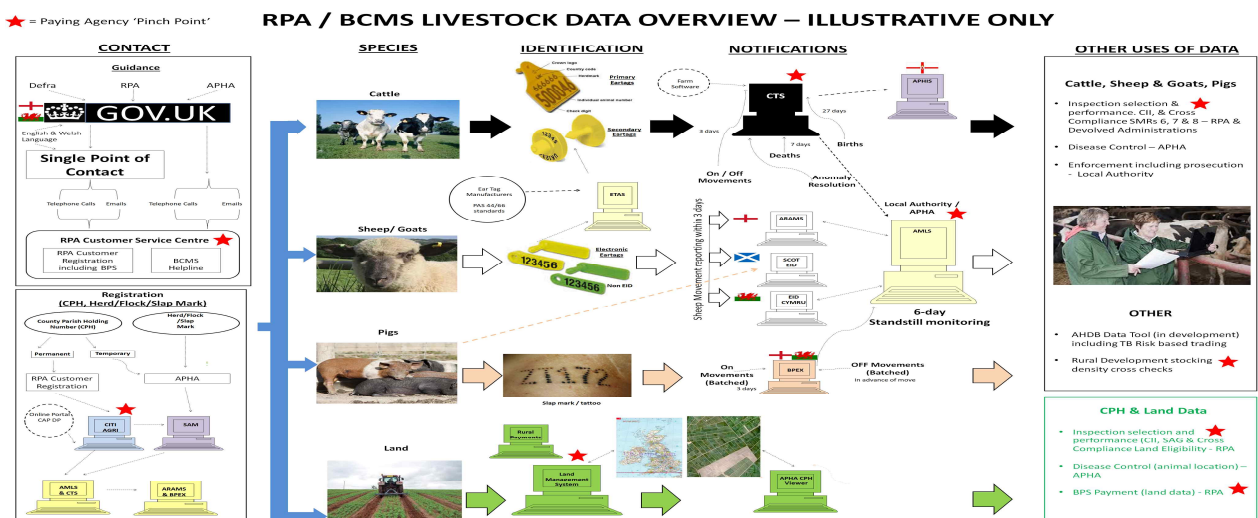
= Paying Agency 'Pinch Point'

RPA / BCMS LIVESTOCK DATA OVERVIEW – ILLUSTRATIVE ONLY

CONTACT

Guidance

Defra RPA APHA

GOV.UK

English & Welsh Language

Single Point of Contact

Telephone Calls Emails Telephone Calls Emails

RPA Customer Service Centre

RPA Customer Registration including BPS

BCMS Helpline

Registration (CPH, Herd/Flock/Slap Mark)

County Parish Holding Number (CPH)

Herd/Flock /Slap Mark

Permanent Temporary

RPA Customer Registration

APHA

Online Portal CAP DP

CITI AGRI

SAM

AMLS & CTS

ARAMS & BPEX

SPECIES

Cattle

Sheep/ Goats

Pigs

Land

IDENTIFICATION

Crown logo
Country code
Herdmark
Individual animal number
Check digit

Primary Eartags

Secondary Eartags

Ear Tag Manufacturers

PAS 44/66 standards

ETAS

Electronic Eartags

Non EID

123456

123456

Slap mark / tattoo

Rural Payments

Land Management System

NOTIFICATIONS

Farm Software

CTS

3 days

On / Off Movements

Deaths

7 days

Births

27 days

Anomaly Resolution

APHIS

Sheep Movement reporting within 3 days

ARAMS

SCOT EID

EID CYMRU

Local Authority / APHA

AMLS

6-day Standstill monitoring

On Movements (Batched)

3 days

BPEX

OFF Movements (Batched)

In advance of move

APHA CPH Viewer

OTHER USES OF DATA

Cattle, Sheep & Goats, Pigs

Inspection selection & performance. CII, & Cross Compliance SMRs 6, 7 & 8 – RPA & Devolved Administrations

Disease Control – APHA

Enforcement including prosecution - Local Authority

OTHER

AHDB Data Tool (in development) including TB Risk based trading

Rural Development stocking density cross checks

CPH & Land Data

Inspection selection and performance (CII, SAG & Cross Compliance Land Eligibility - RPA

Disease Control (animal location) – APHA

BPS Payment (land data) - RPA